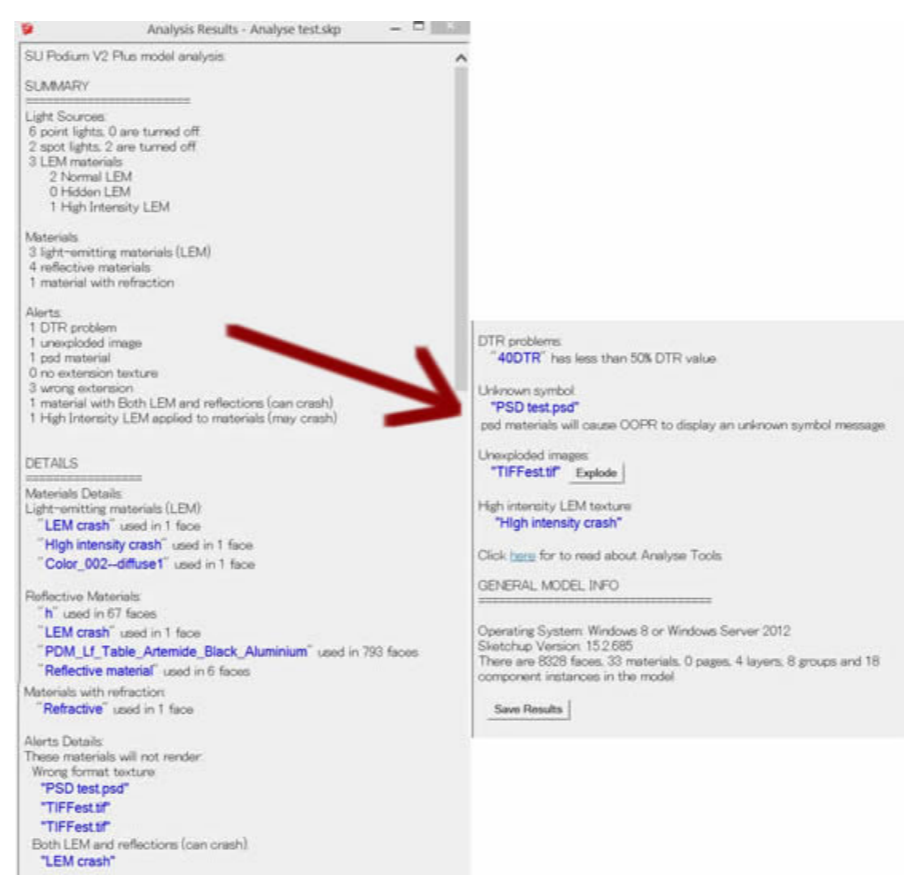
Analysis Results - Analyse test.skp

SU Podium V2 Plus model analysis:

SUMMARY
========================

Light Sources:
6 point lights, 0 are turned off.
2 spot lights, 2 are turned off.
3 LEM materials
2 Normal LEM
0 Hidden LEM
1 High Intensity LEM

Materials:
3 light-emitting materials (LEM)
4 reflective materials
1 material with refraction

Alerts:
1 DTR problem
1 unexploded image
1 psd material
0 no extension texture
3 wrong extension
1 material with Both LEM and reflections (can crash)
1 High Intensity LEM applied to materials (may crash)

DETAILS
==================

Materials Details:
Light-emitting materials (LEM):
"LEM crash" used in 1 face
"High intensity crash" used in 1 face
"Color_002-diffuse1" used in 1 face

Reflective Materials:
"h" used in 67 faces
"LEM crash" used in 1 face
"PDM_Lf_Table_Artemide_Black_Aluminium" used in 793 faces
"Reflective material" used in 6 faces

Materials with refraction:
"Refractive" used in 1 face

Alerts Details:
These materials will not render:
Wrong format texture
"PSD test.psd"
"TIFFest.tif"
"TIFFest.tif"
Both LEM and reflections (can crash)
"LEM crash"

DTR problems:
"40DTR" has less than 50% DTR value

Unknown symbol:
"PSD test.psd"
psd materials will cause OOPR to display an unknown symbol message

Unexploded images:
"TIFFest.tif" Explode

High intensity LEM texture:
"High intensity crash"

Click here for to read about Analyse Tools

GENERAL MODEL INFO
==============================

Operating System: Windows 8 or Windows Server 2012
Sketchup Version: 15.2.685
There are 8328 faces, 33 materials, 0 pages, 4 layers, 8 groups and 18 component instances in the model

Save Results